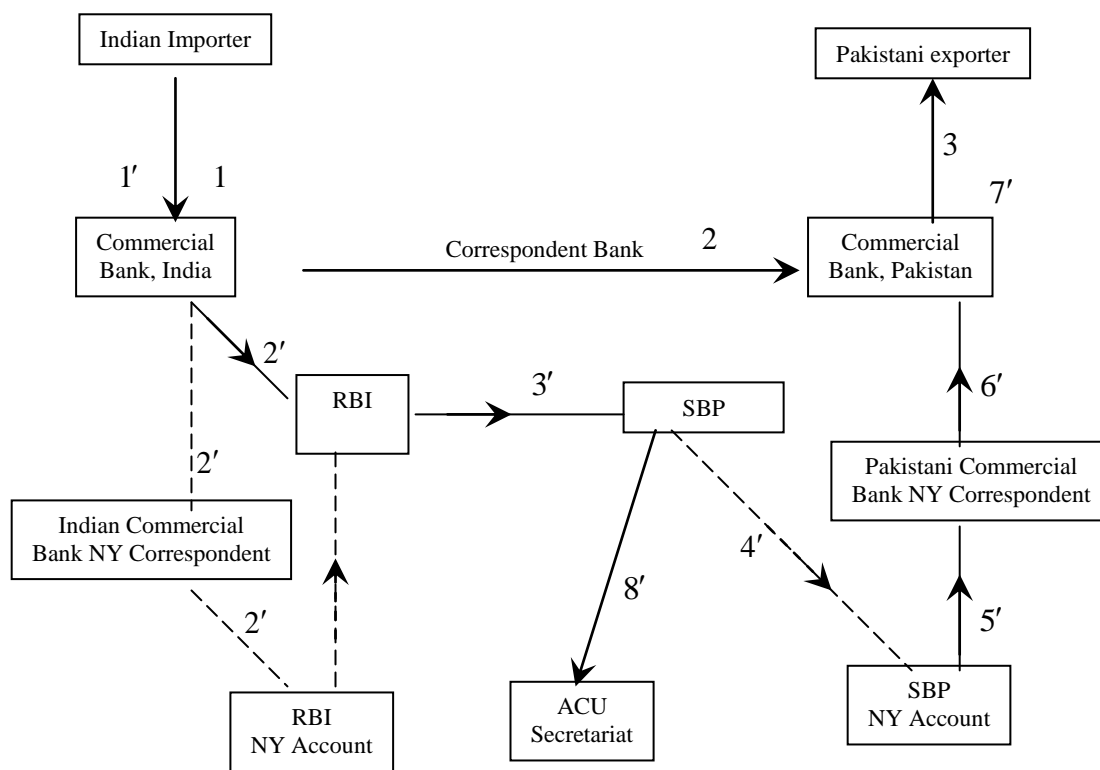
Indian Importer

Pakistani exporter

1′ 1

3

7′

Commercial Bank, India

Correspondent Bank 2

Commercial Bank, Pakistan

2′

RBI

3′

SBP

6′

2′

Pakistani Commercial Bank NY Correspondent

Indian Commercial Bank NY Correspondent

4′

8′

5′

2′

RBI NY Account

ACU Secretariat

SBP NY Account